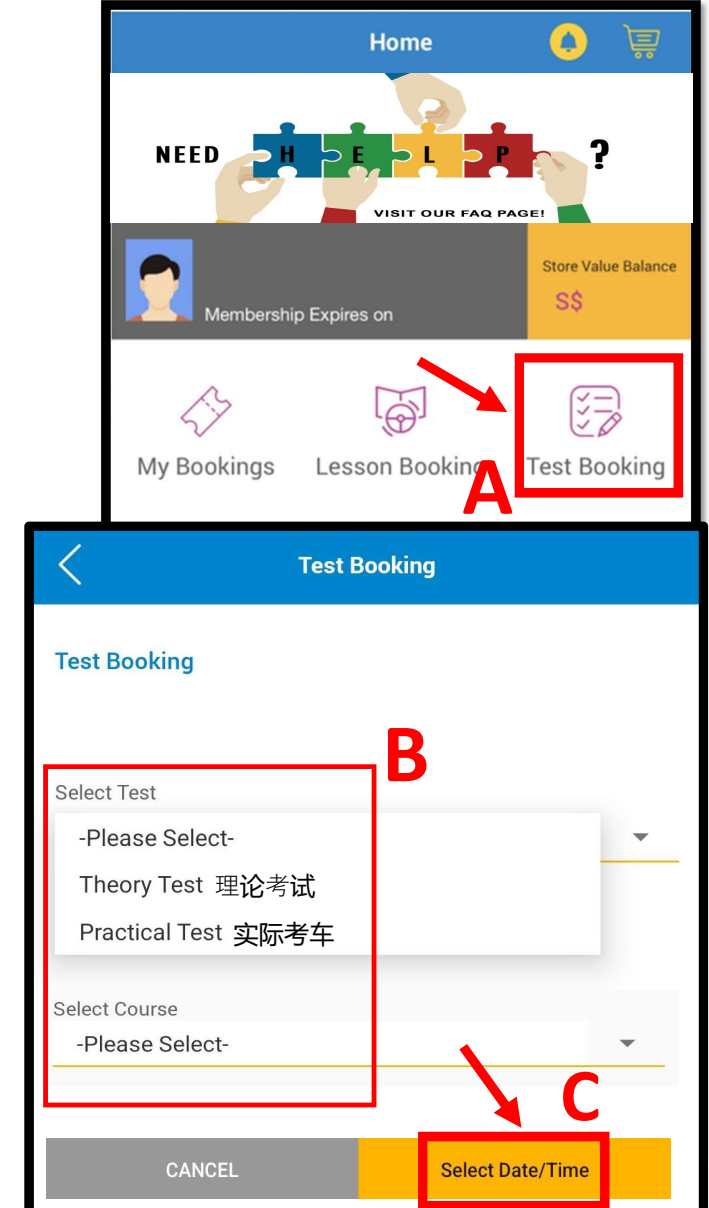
Home

NEED H E L P ?

VISIT OUR FAQ PAGE!

Membership Expires on

Store Value Balance

S$

My Bookings

Lesson Booking

Test Booking

A

Test Booking

Test Booking

B

Select Test

-Please Select-

Theory Test 理论考试

Practical Test 实际考车

Select Course

-Please Select-

C

CANCEL

Select Date/Time